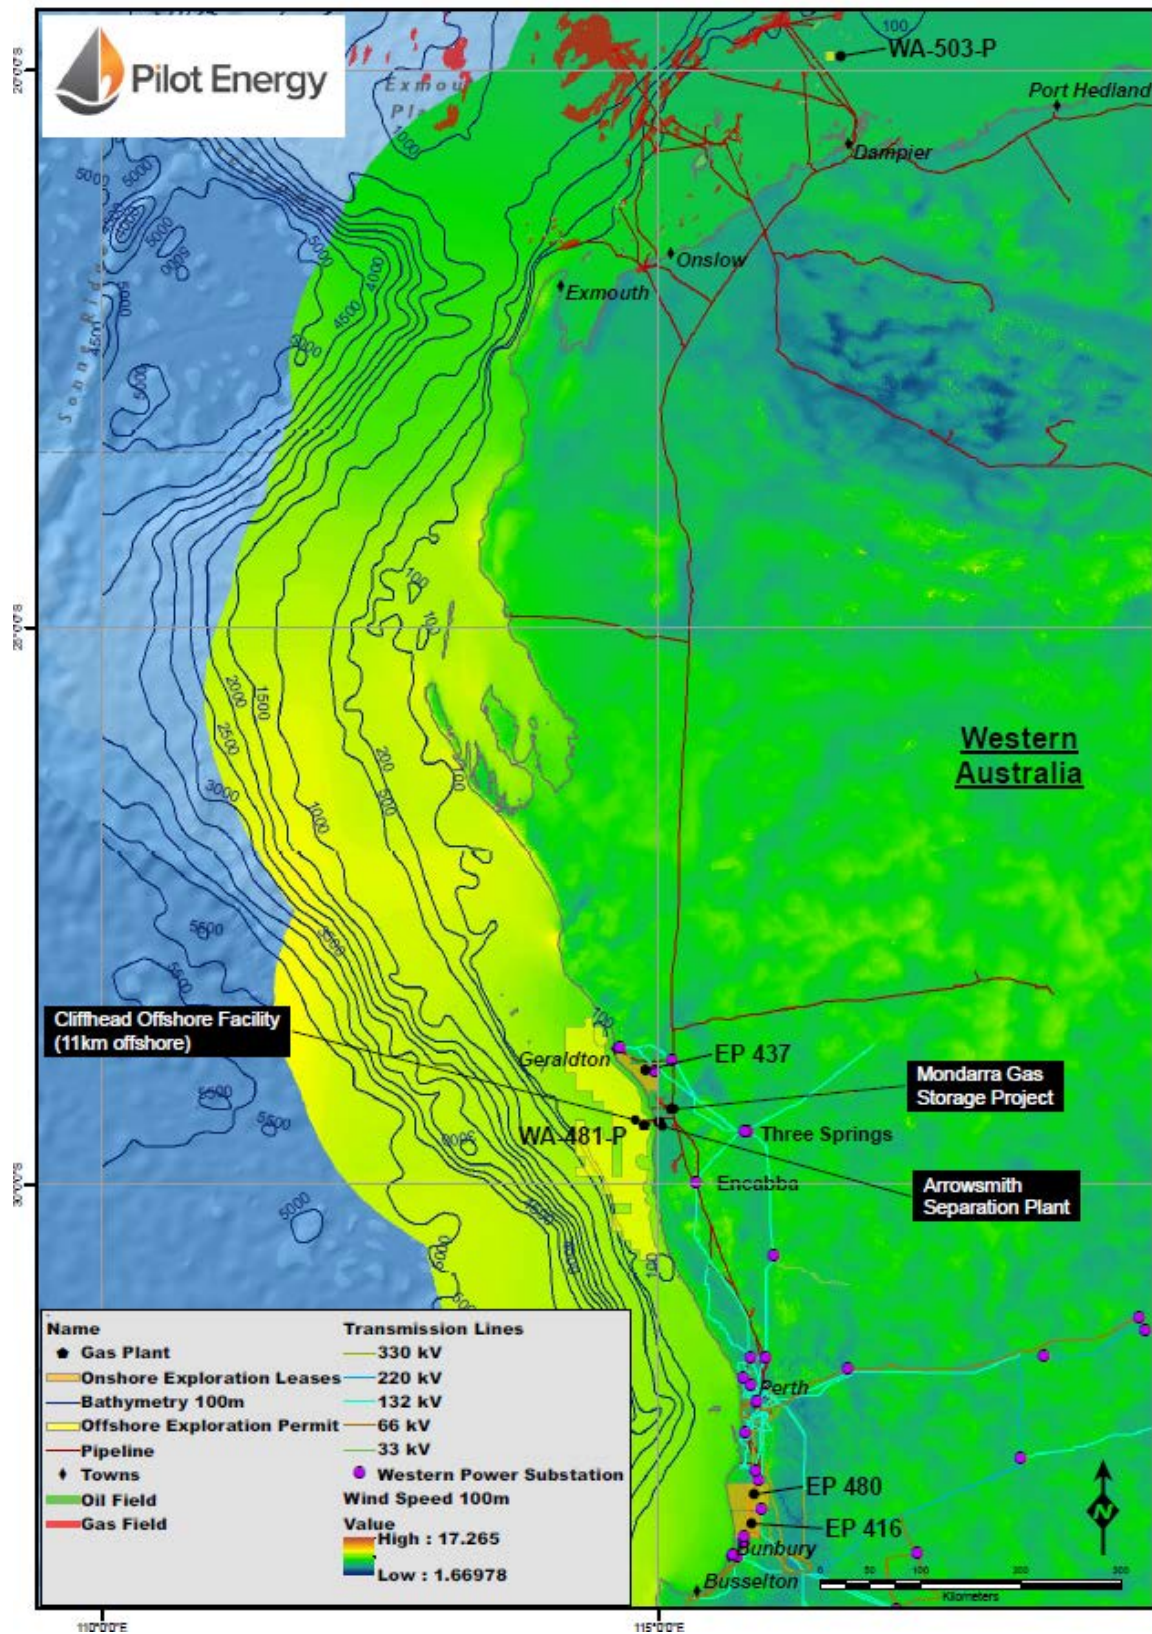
Pilot Energy

WA-503-P
Port Hedland
Dampier
Onslow
Exmouth
Exmouth Plateau

Western Australia

Cliffhead Offshore Facility (11km offshore)
Geraldton
EP 437
Mondarra Gas Storage Project
WA-481-P
Three Springs
Encabba
Arrowsmith Separation Plant
Perth
EP 480
EP 416
Bunbury
Busselton

5000
4500
4000
3500
3000
2500
2000
1500
1000
500
200
100
5500

Name
Gas Plant
Onshore Exploration Leases
Bathymetry 100m
Offshore Exploration Permit
Pipeline
Towns
Oil Field
Gas Field

Transmission Lines
330 kV
220 kV
132 kV
66 kV
33 kV
Western Power Substation
Wind Speed 100m
Value
High : 17.265
Low : 1.66978

0 50 100 200 300
Kilometers

N

20°0'0"S
25°0'0"S
30°0'0"S
110°0'0"E
115°0'0"E